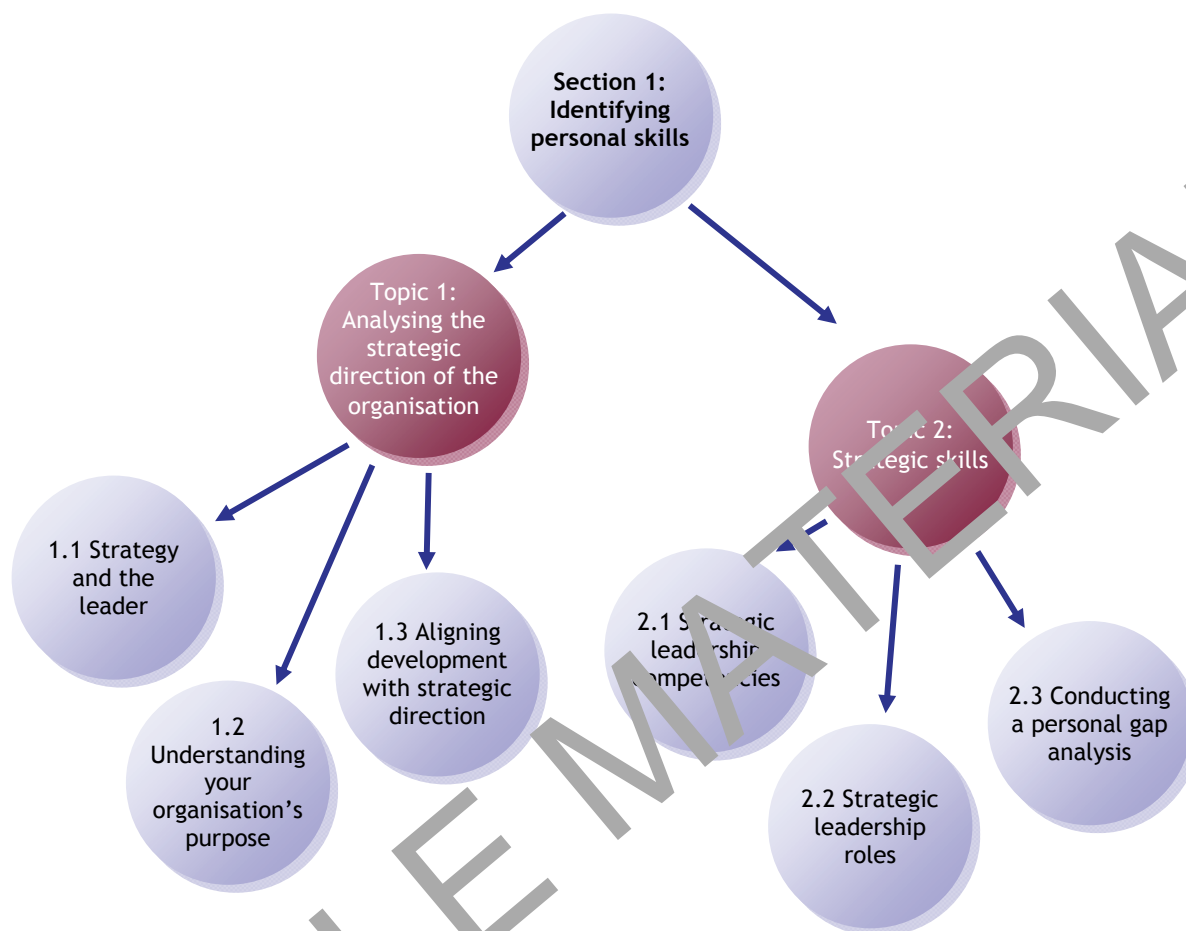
Section 1: Identifying personal skills

Topic 1: Analysing the strategic direction of the organisation

Topic 2: Strategic skills

1.1 Strategy and the leader

1.2 Understanding your organisation's purpose

1.3 Aligning development with strategic direction

2.1 Strategic leadership competencies

2.2 Strategic leadership roles

2.3 Conducting a personal gap analysis

SAMPLE MATERIAL